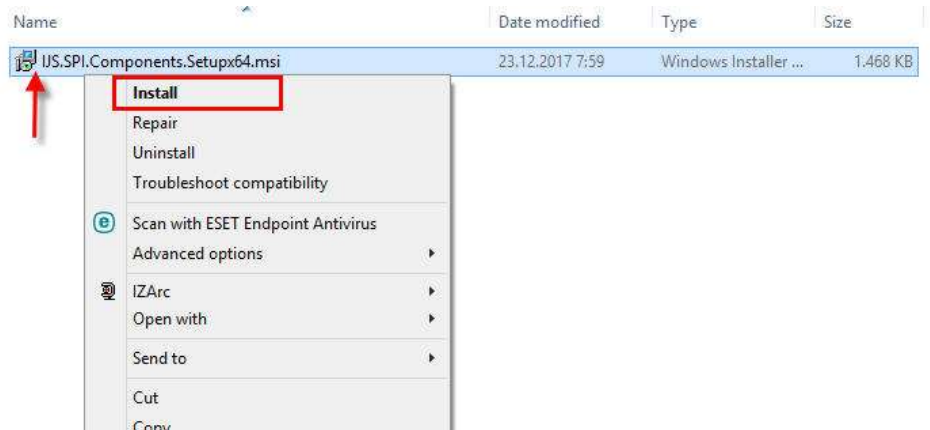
| Name | Date modified | Type | Size |
|---|---|---|---|
| IJS.SPI.Components.Setupx64.msi | 23.12.2017 7:59 | Windows Installer ... | 1.468 KB |

Install
Repair
Uninstall
Troubleshoot compatibility
Scan with ESET Endpoint Antivirus
Advanced options
IZArc
Open with
Send to
Cut
Copy